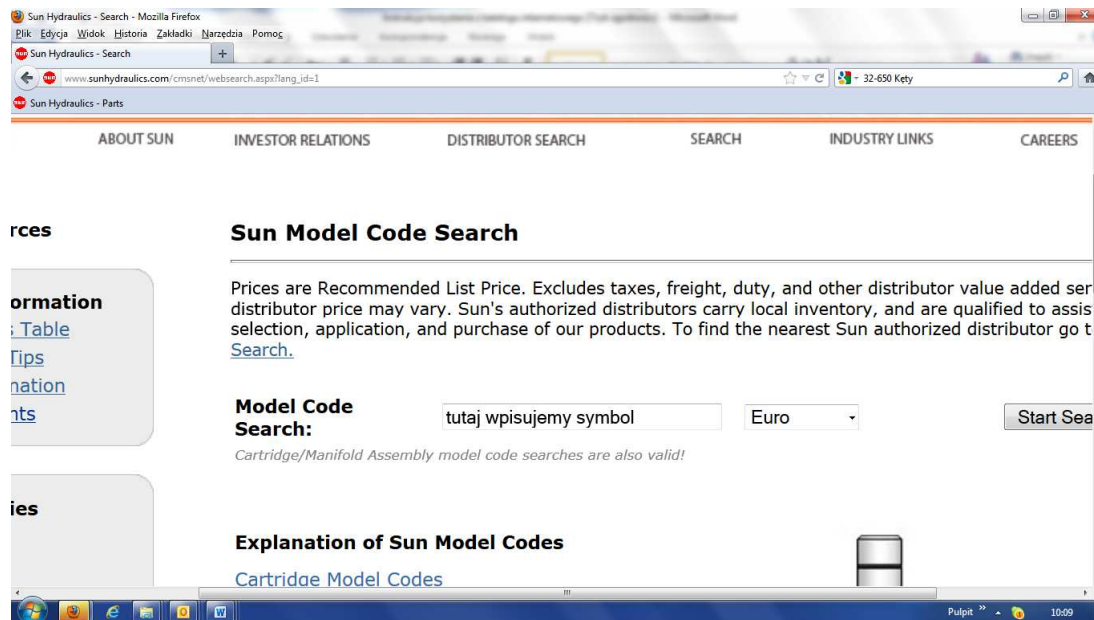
Sun Hydraulics - Search - Mozilla Firefox
Plik Edycja Widok Historia Zakładki Narzędzia Pomoc
Sun Hydraulics - Search
www.sunhydraulics.com/cmsnet/websearch.aspx?lang_id=1
32-650 Kęty
Sun Hydraulics - Parts

ABOUT SUN INVESTOR RELATIONS DISTRIBUTOR SEARCH SEARCH INDUSTRY LINKS CAREERS

rces

ormation
Table
Tips
nation
nts

ies

Sun Model Code Search

Prices are Recommended List Price. Excludes taxes, freight, duty, and other distributor value added ser distributor price may vary. Sun's authorized distributors carry local inventory, and are qualified to assis selection, application, and purchase of our products. To find the nearest Sun authorized distributor go t Search.

Model Code Search: tutaj wpisujemy symbol Euro Start Sea

Cartridge/Manifold Assembly model code searches are also valid!

Explanation of Sun Model Codes

Cartridge Model Codes

Pulpit 10:09